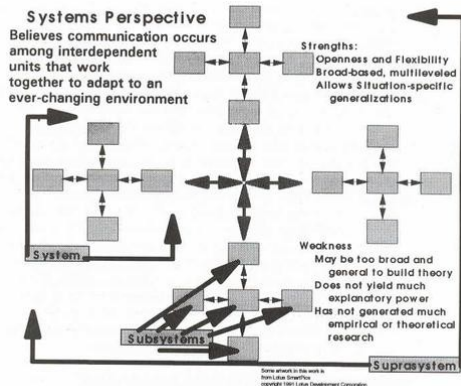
Systems Perspective

Believes communication occurs among interdependent units that work together to adapt to an ever-changing environment

Strengths:
Openness and Flexibility
Broad-based, multileveled
Allows Situation-specific generalizations

Weakness
May be too broad and general to build theory
Does not yield much explanatory power
Has not generated much empirical or theoretical research

System

Subsystems

Suprasystem

Some artwork in this work is from Lotus SmartPics copyright 1991 Lotus Development Corporation